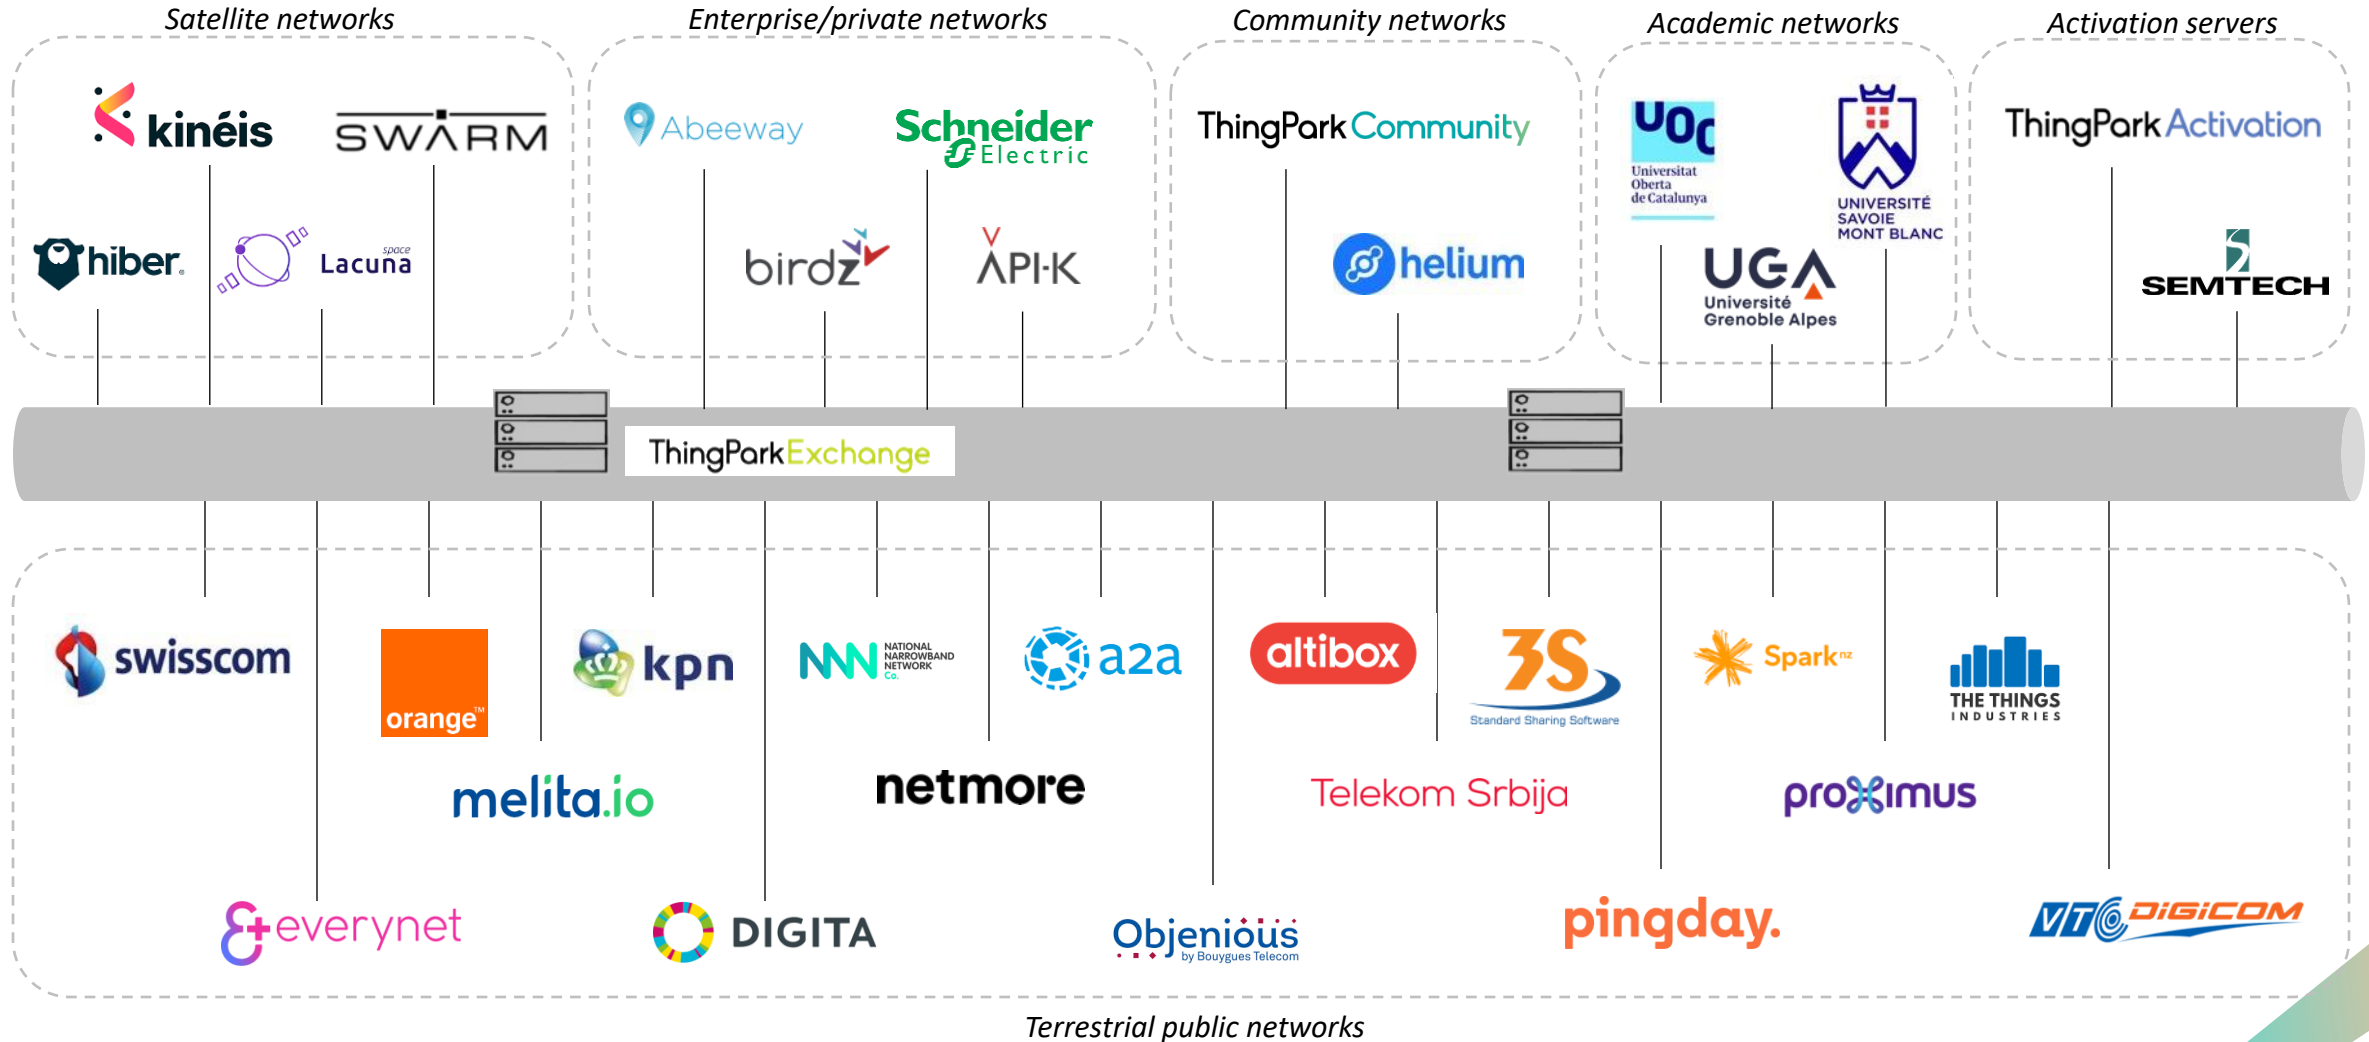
Satellite networks
Enterprise/private networks
Community networks
Academic networks
Activation servers

kinéis
SWARM
hiber
space Lacuna

Abeeway
Schneider Electric
birdz
API-K

ThingPark Community
helium

UOC Universitat Oberta de Catalunya
UNIVERSITÉ SAVOIE MONT BLANC
UGA Université Grenoble Alpes

ThingPark Activation
SEMTECH

ThingPark Exchange

swisscom
orange™
kpn
NNN NATIONAL NARROWBAND NETWORK Co.
a2a
altibox
3S Standard Sharing Software
Spark nz
THE THINGS INDUSTRIES

melita.io
netmore
Telekom Srbija
proximus

everynet
DIGITA
Objenious by Bouygues Telecom
pingday.
VTC DIGICOM

Terrestrial public networks